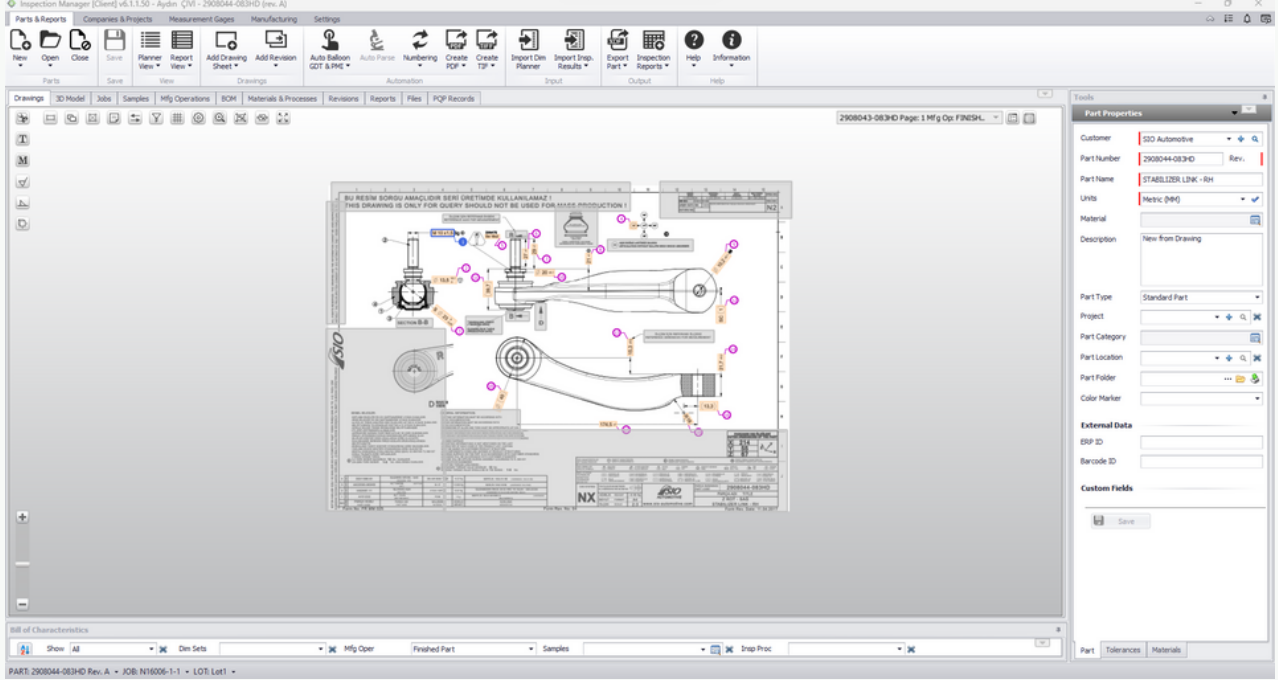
Inspection Manager [Client] v6.1.1.50 - Aydın ÇİVİ - 2908044-083HD (rev. A)

Parts & Reports | Companies & Projects | Measurement Gages | Manufacturing | Settings

New | Open | Close | Save | Planner View | Report View | Add Drawing Sheet | Add Revision | Auto Balloon GDT & PMI | Auto Parse | Numbering | Create PDF | Create TIP | Import Dim Planner | Import Insp. Results | Export Part | Inspection Reports | Help | Information

Parts | Save | View | Drawings | Automation | Input | Output | Help

Drawings | 3D Model | Jobs | Samples | Mfg Operations | BOM | Materials & Processes | Revisions | Reports | Files | PQP Records

2908043-083HD Page: 1 Mfg Op: FINISH...

BU RESİM SORGU AMAÇLIDIR SERİ ÜRETİMDE KULLANILAMAZ !
THIS DRAWING IS ONLY FOR QUERY SHOULD NOT BE USED FOR MASS PRODUCTION !

SECTION B-B

SIO

NX

Tools

Part Properties

Customer | SIO Automotive
Part Number | 2908044-083HD | Rev.
Part Name | STABILIZER LINK - RH
Units | Metric (MM)
Material
Description | New from Drawing
Part Type | Standard Part
Project
Part Category
Part Location
Part Folder
Color Marker

External Data
ERP ID
Barcode ID

Custom Fields

Save

Part | Tolerances | Materials

Bill of Characteristics

Show | All | Dim Sets | Mfg Oper | Finished Part | Samples | Insp Proc

PART: 2908044-083HD Rev. A • JOB: N16006-1-1 • LOT: Lot1 •